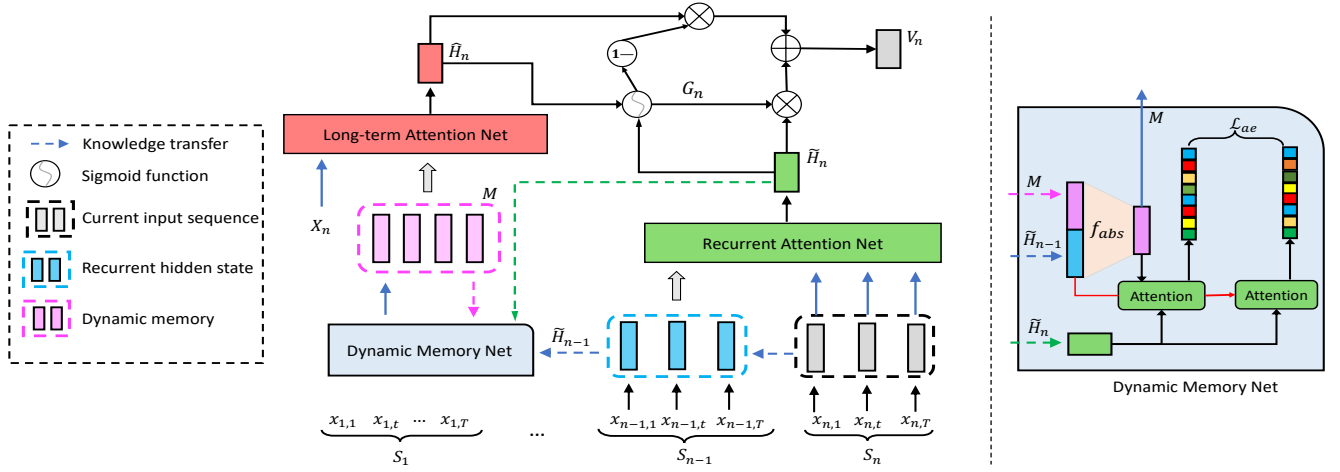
Knowledge transfer

Sigmoid function

Current input sequence

Recurrent hidden state

Dynamic memory

$\widehat{H}_n$

$1-$

$G_n$

$V_n$

Long-term Attention Net

$\widetilde{H}_n$

$M$

$X_n$

Recurrent Attention Net

Dynamic Memory Net

$\widetilde{H}_{n-1}$

$x_{1,1}$ $x_{1,t}$ ... $x_{1,T}$

$S_1$

...

$x_{n-1,1}$ $x_{n-1,t}$ $x_{n-1,T}$

$S_{n-1}$

$x_{n,1}$ $x_{n,t}$ $x_{n,T}$

$S_n$

$M$

$\mathcal{L}_{ae}$

$M$

$\widetilde{H}_{n-1}$

$f_{abs}$

Attention

Attention

$\widetilde{H}_n$

Dynamic Memory Net